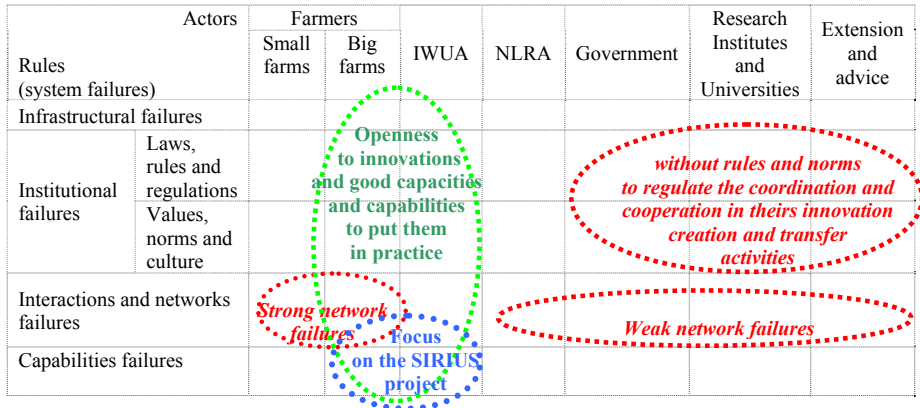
| Rules (system failures) \ Actors | | Farmers: Small farms | Farmers: Big farms | IWUA | NLRA | Government | Research Institutes and Universities | Extension and advice |
|---|---|---|---|---|---|---|---|---|
| Infrastructural failures | | | | | | | | |
| Institutional failures | Laws, rules and regulations | | | | | | | |
| | Values, norms and culture | | | | | | | |
| Interactions and networks failures | | | | | | | | |
| Capabilities failures | | | | | | | | |

Openness to innovations and good capacities and capabilities to put them in practice

without rules and norms to regulate the coordination and cooperation in theirs innovation creation and transfer activities

Strong network failures

Focus on the SIRIUS project

Weak network failures